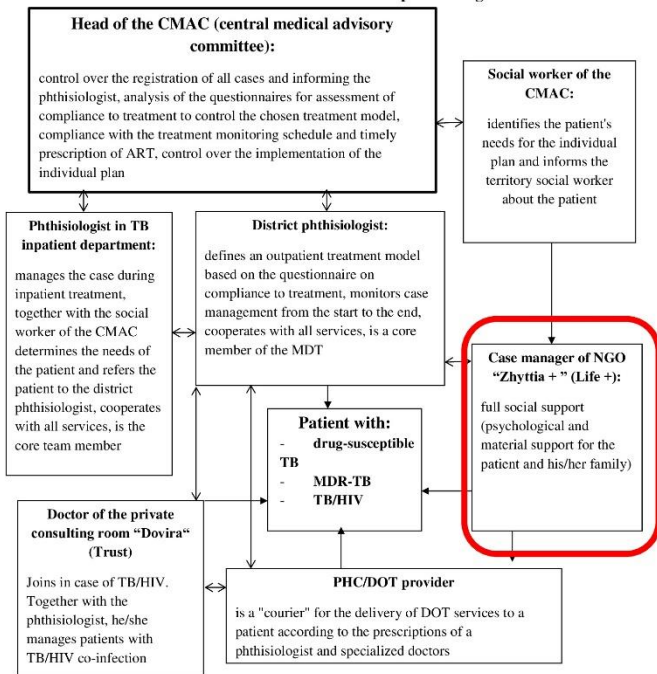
Head of the CMAC (central medical advisory committee):

control over the registration of all cases and informing the phthisiologist, analysis of the questionnaires for assessment of compliance to treatment to control the chosen treatment model, compliance with the treatment monitoring schedule and timely prescription of ART, control over the implementation of the individual plan

Social worker of the CMAC:

identifies the patient's needs for the individual plan and informs the territory social worker about the patient

Phthisiologist in TB inpatient department:

manages the case during inpatient treatment, together with the social worker of the CMAC determines the needs of the patient and refers the patient to the district phthisiologist, cooperates with all services, is the core team member

District phthisiologist:

defines an outpatient treatment model based on the questionnaire on compliance to treatment, monitors case management from the start to the end, cooperates with all services, is a core member of the MDT

Case manager of NGO "Zhyttia + " (Life +):

full social support (psychological and material support for the patient and his/her family)

Patient with:
- drug-susceptible TB
- MDR-TB
- TB/HIV

Doctor of the private consulting room "Dovira" (Trust)

Joins in case of TB/HIV. Together with the phthisiologist, he/she manages patients with TB/HIV co-infection

PHC/DOT provider

is a "courier" for the delivery of DOT services to a patient according to the prescriptions of a phthisiologist and specialized doctors